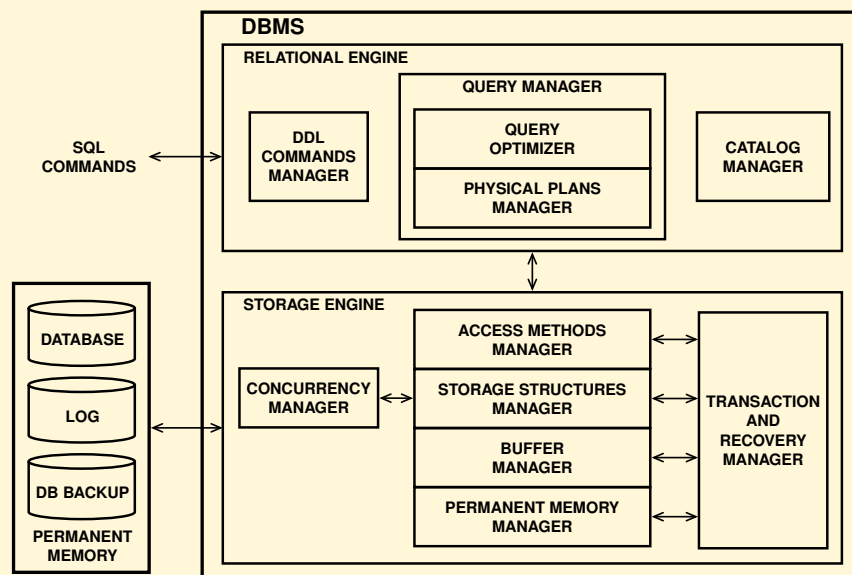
DBMS

RELATIONAL ENGINE

SQL COMMANDS

DDL COMMANDS MANAGER

QUERY MANAGER

QUERY OPTIMIZER

PHYSICAL PLANS MANAGER

CATALOG MANAGER

STORAGE ENGINE

DATABASE

LOG

DB BACKUP

PERMANENT MEMORY

CONCURRENCY MANAGER

ACCESS METHODS MANAGER

STORAGE STRUCTURES MANAGER

BUFFER MANAGER

PERMANENT MEMORY MANAGER

TRANSACTION AND RECOVERY MANAGER